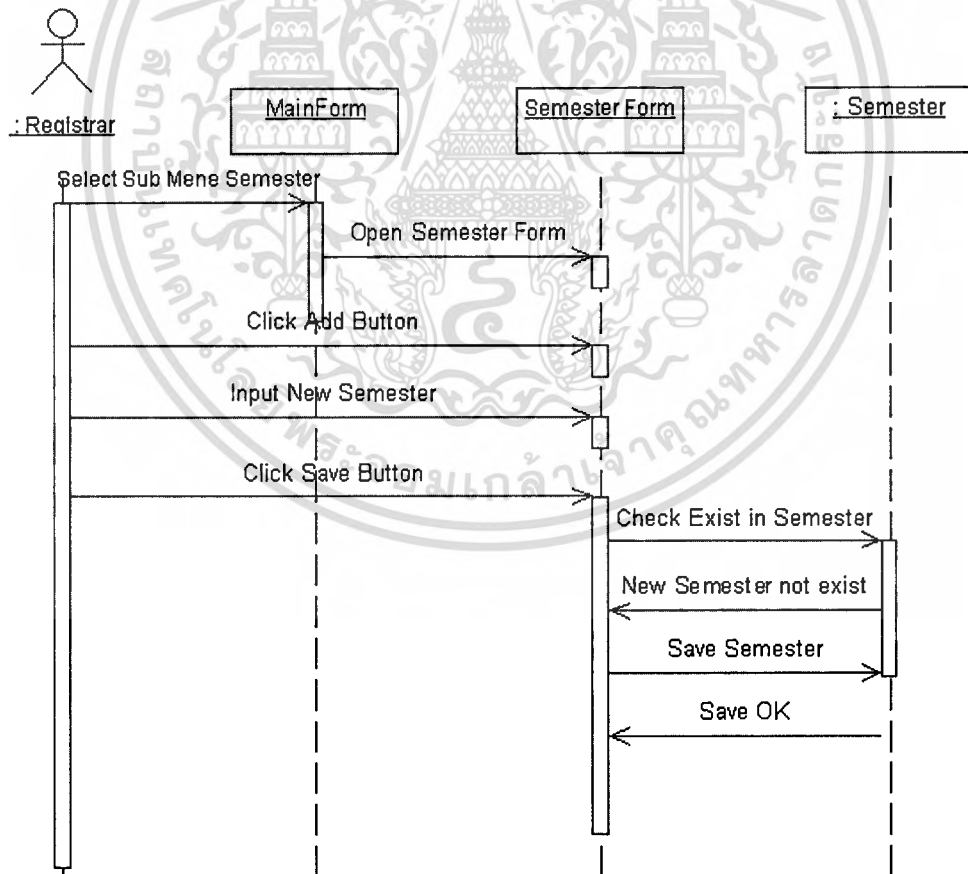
: Registrar

MainForm

Semester Form

: Semester

Select Sub Mene Semester

Open Semester Form

Click Add Button

Input New Semester

Click Save Button

Check Exist in Semester

New Semester not exist

Save Semester

Save OK